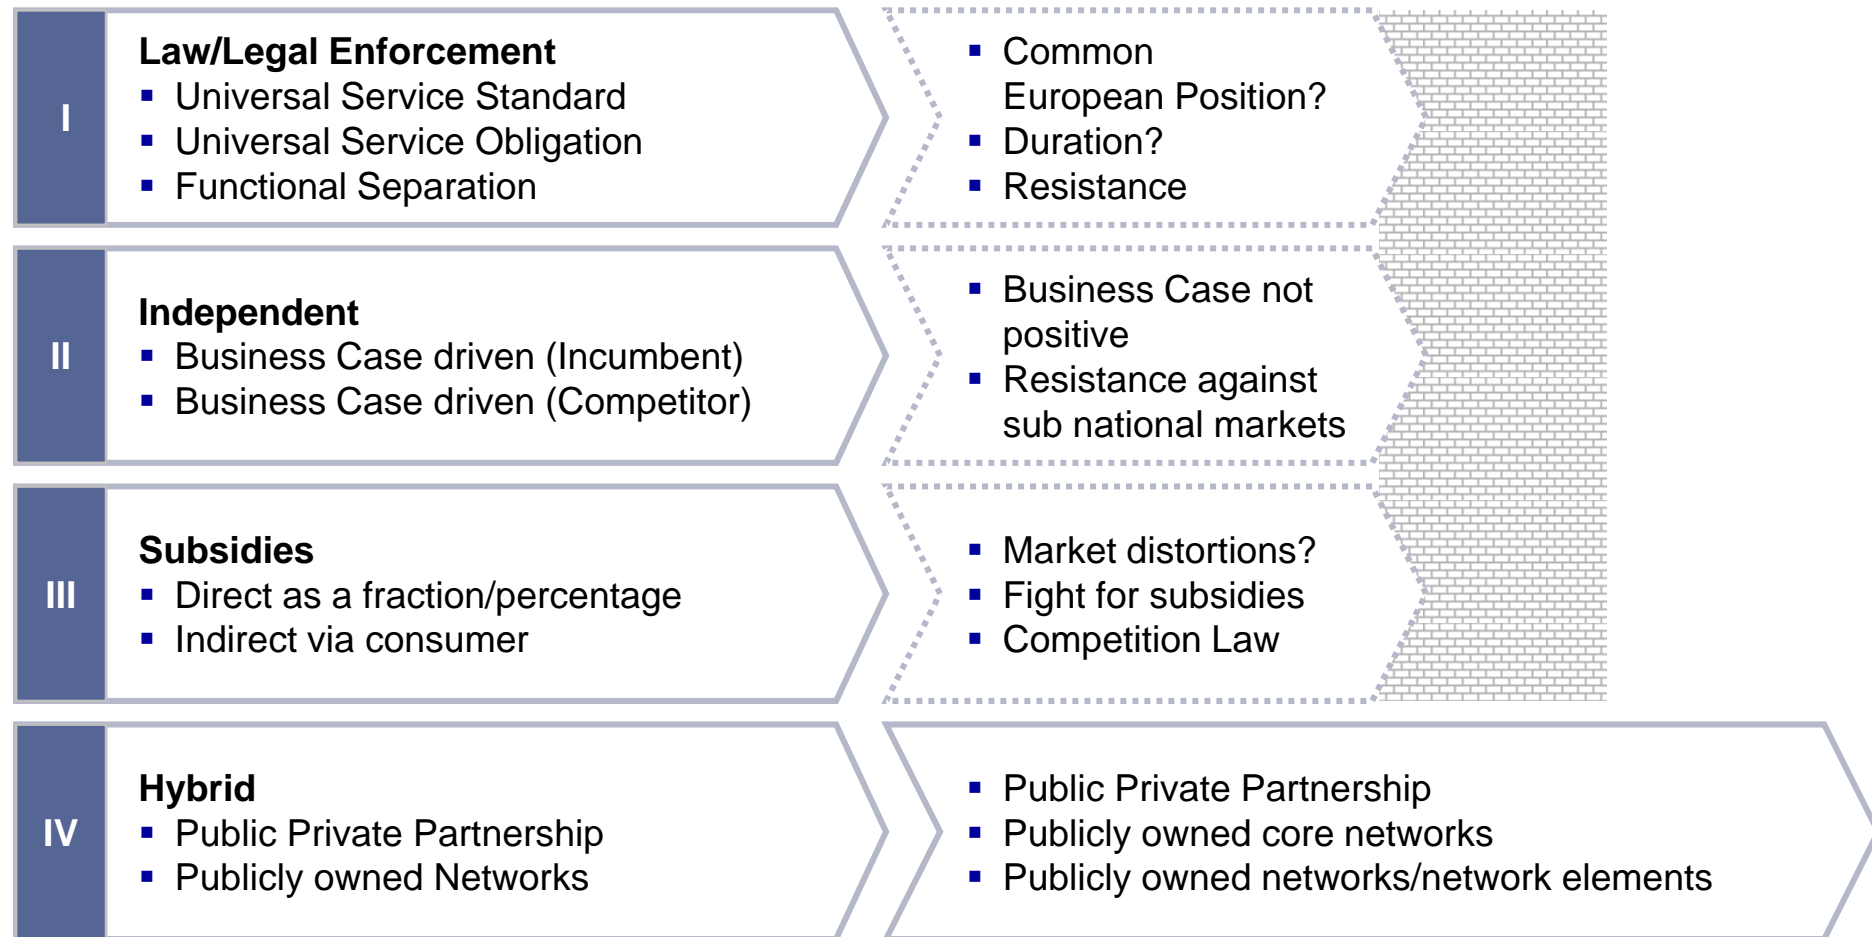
I

**Law/Legal Enforcement**
- Universal Service Standard
- Universal Service Obligation
- Functional Separation

- Common European Position?
- Duration?
- Resistance

II

**Independent**
- Business Case driven (Incumbent)
- Business Case driven (Competitor)

- Business Case not positive
- Resistance against sub national markets

III

**Subsidies**
- Direct as a fraction/percentage
- Indirect via consumer

- Market distortions?
- Fight for subsidies
- Competition Law

IV

**Hybrid**
- Public Private Partnership
- Publicly owned Networks

- Public Private Partnership
- Publicly owned core networks
- Publicly owned networks/network elements